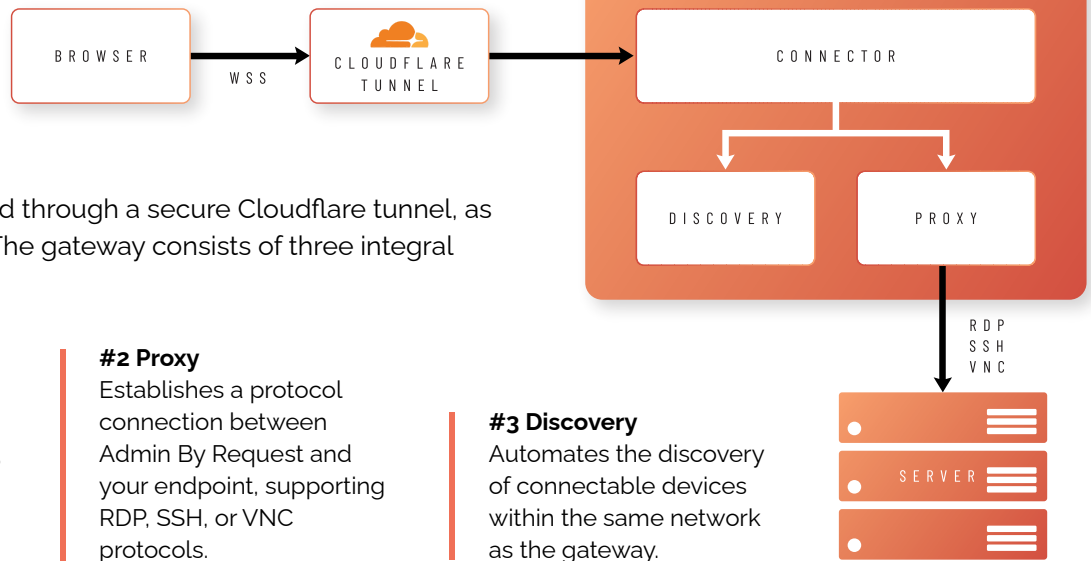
BROWSER

WSS

CLOUDFLARE TUNNEL

CONNECTOR

DISCOVERY

PROXY

d through a secure Cloudflare tunnel, as
The gateway consists of three integral

RDP
SSH
VNC

SERVER

#2 Proxy
Establishes a protocol connection between Admin By Request and your endpoint, supporting RDP, SSH, or VNC protocols.

#3 Discovery
Automates the discovery of connectable devices within the same network as the gateway.